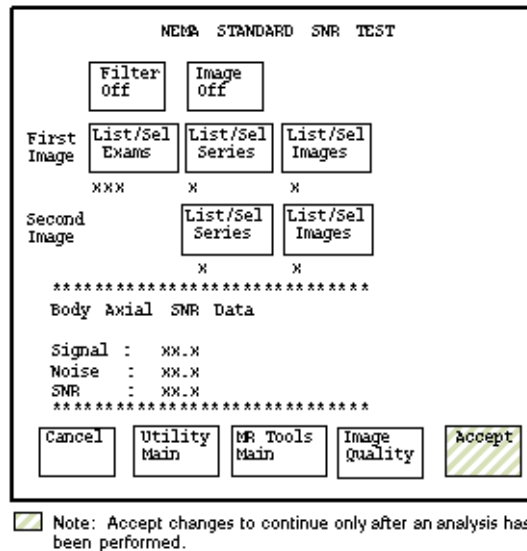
NEMA STANDARD SNR TEST

Filter Off

Image Off

First Image

List/Sel Exams

List/Sel Series

List/Sel Images

xxx x x

Second Image

List/Sel Series

List/Sel Images

x x

****************************

Body Axial SNR Data

Signal : xx.x
Noise : xx.x
SNR : xx.x

****************************

Cancel

Utility Main

MR Tools Main

Image Quality

Accept

Note: Accept changes to continue only after an analysis has been performed.